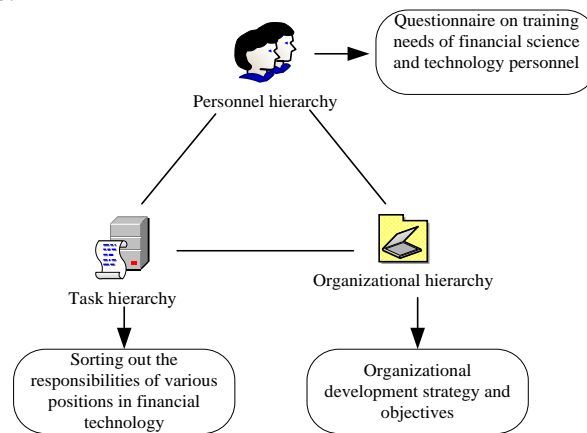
Questionnaire on training needs of financial science and technology personnel

Personnel hierarchy

Task hierarchy

Organizational hierarchy

Sorting out the responsibilities of various positions in financial technology

Organizational development strategy and objectives